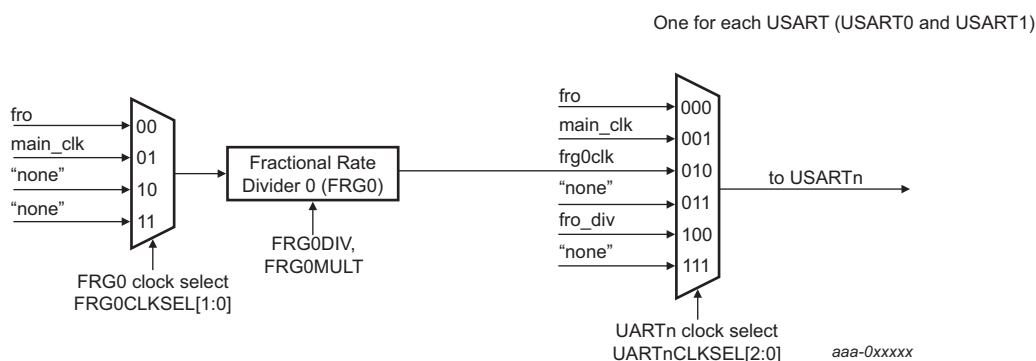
One for each USART (USART0 and USART1)

fro
main_clk
“none”
“none”

00
01
10
11

FRG0 clock select
FRG0CLKSEL[1:0]

Fractional Rate Divider 0 (FRG0)

FRG0DIV,
FRG0MULT

fro
main_clk
frg0clk
“none”
fro_div
“none”

000
001
010
011
100
111

to USARTn

UARTn clock select
UARTnCLKSEL[2:0]

aaa-0xxxxx